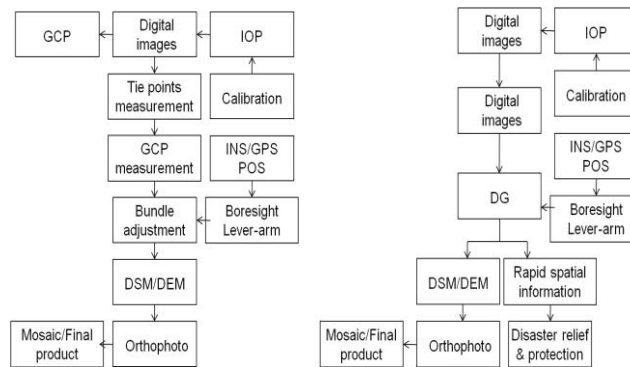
GCP

Digital images

IOP

Tie points measurement

Calibration

GCP measurement

INS/GPS POS

Bundle adjustment

Boresight Lever-arm

DSM/DEM

Mosaic/Final product

Orthophoto

Digital images

IOP

Digital images

Calibration

INS/GPS POS

DG

Boresight Lever-arm

DSM/DEM

Rapid spatial information

Mosaic/Final product

Orthophoto

Disaster relief & protection